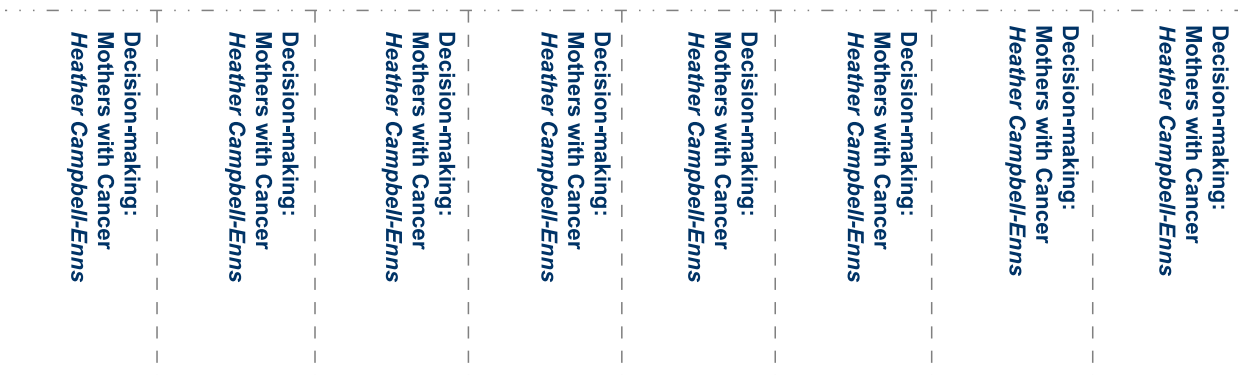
Decision-making:
Mothers with Cancer
Heather Campbell-Enns

Decision-making:
Mothers with Cancer
Heather Campbell-Enns

Decision-making:
Mothers with Cancer
Heather Campbell-Enns

Decision-making:
Mothers with Cancer
Heather Campbell-Enns

Decision-making:
Mothers with Cancer
Heather Campbell-Enns

Decision-making:
Mothers with Cancer
Heather Campbell-Enns

Decision-making:
Mothers with Cancer
Heather Campbell-Enns

Decision-making:
Mothers with Cancer
Heather Campbell-Enns